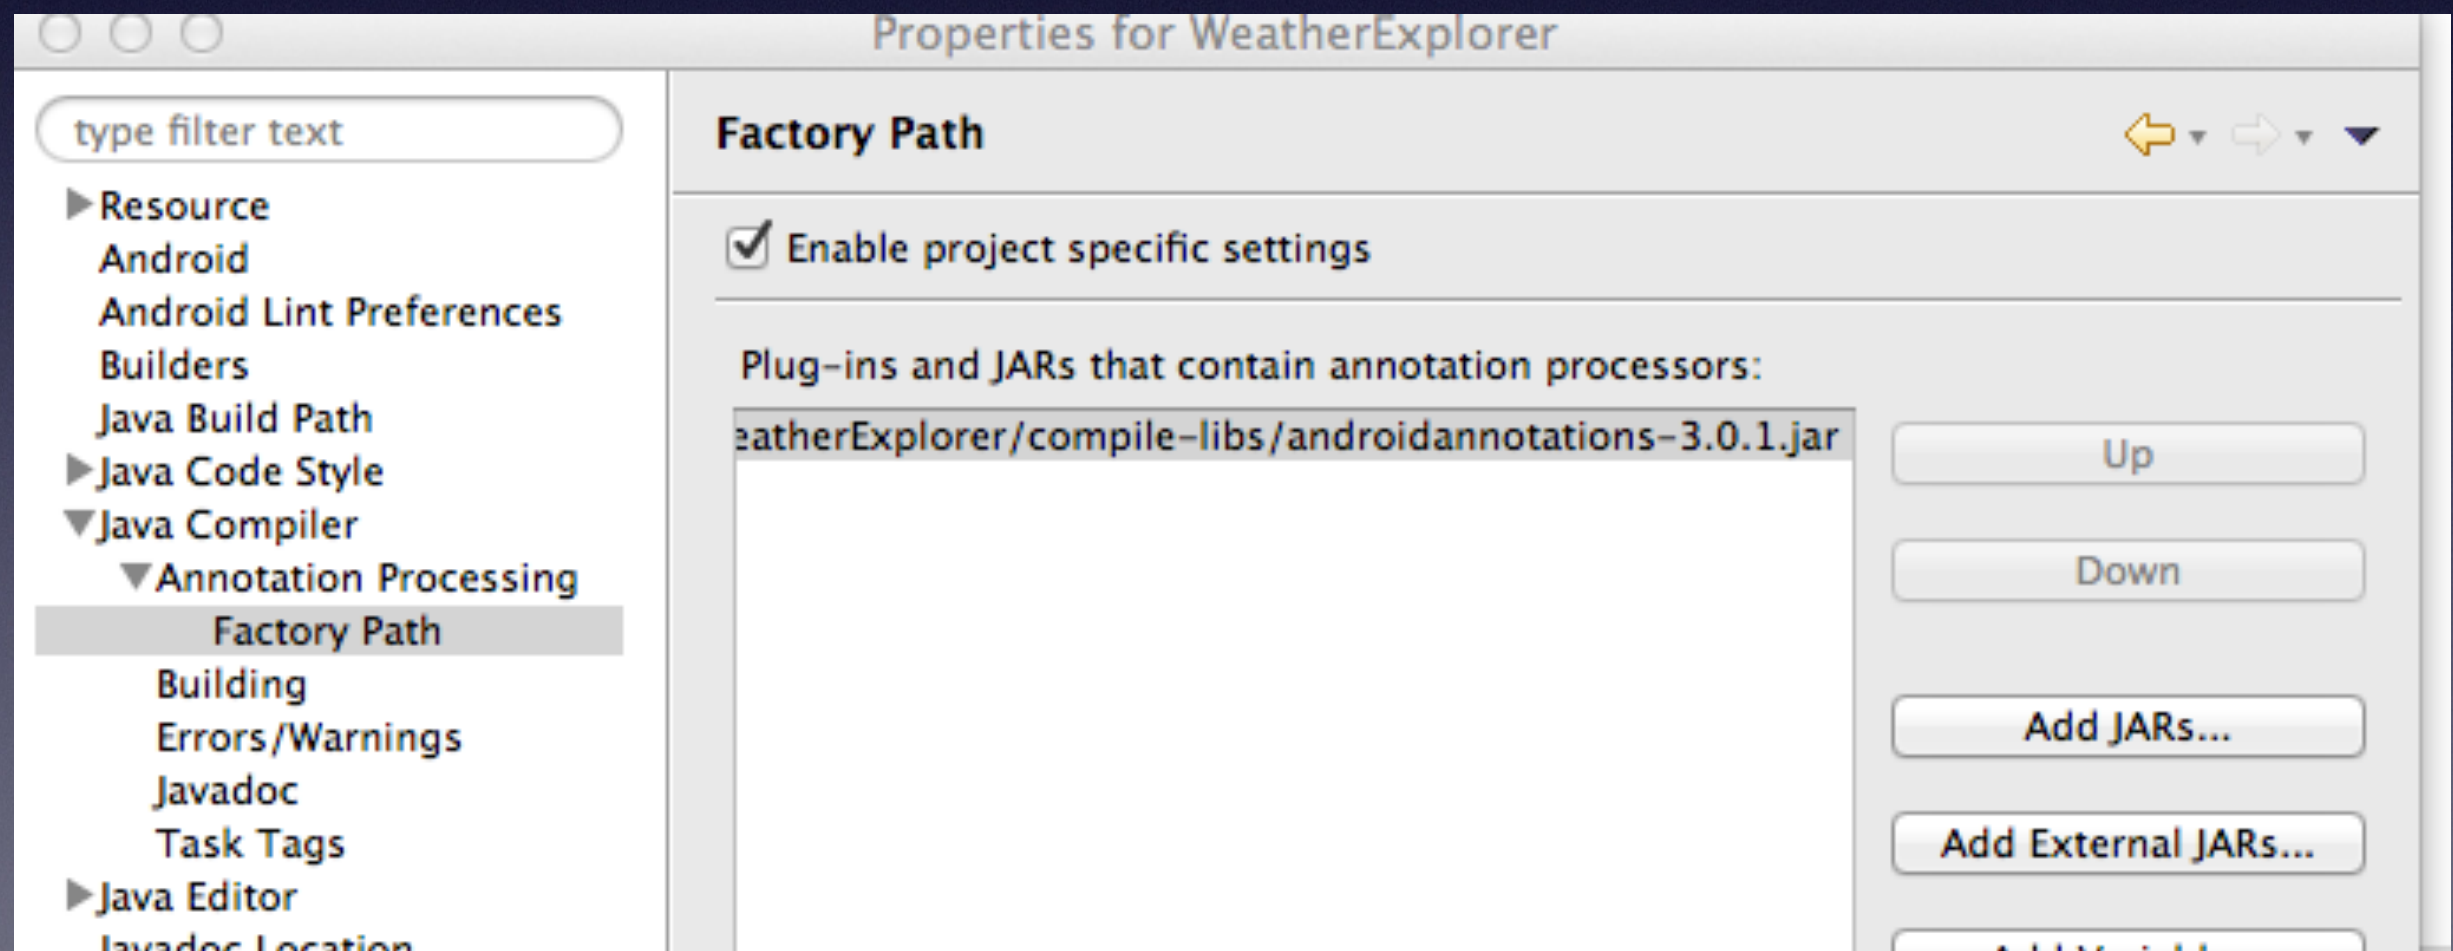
Properties for WeatherExplorer

type filter text

Resource
Android
Android Lint Preferences
Builders
Java Build Path
Java Code Style
Java Compiler
Annotation Processing
Factory Path
Building
Errors/Warnings
Javadoc
Task Tags
Java Editor
Javadoc Location

Factory Path

Enable project specific settings

Plug-ins and JARs that contain annotation processors:

eatherExplorer/compile-libs/androidannotations-3.0.1.jar

Up

Down

Add JARs...

Add External JARs...

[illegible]